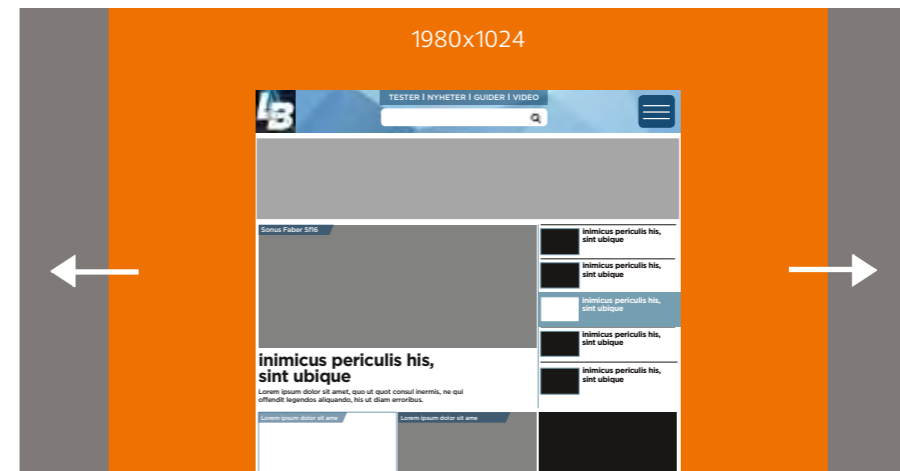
1980x1024

LB

TESTER | NYHETER | GUIDER | VIDEO

Sonus Faber Sf16

inimicus periculis his, sint ubique

Lorem ipsum dolor sit amet, quo ut quot consul inermis, ne qui offendit legendos aliquando, his ut diam erroribus.

inimicus periculis his, sint ubique

inimicus periculis his, sint ubique

inimicus periculis his, sint ubique

inimicus periculis his, sint ubique

inimicus periculis his, sint ubique

Lorem ipsum dolor sit ame

Lorem ipsum dolor sit ame